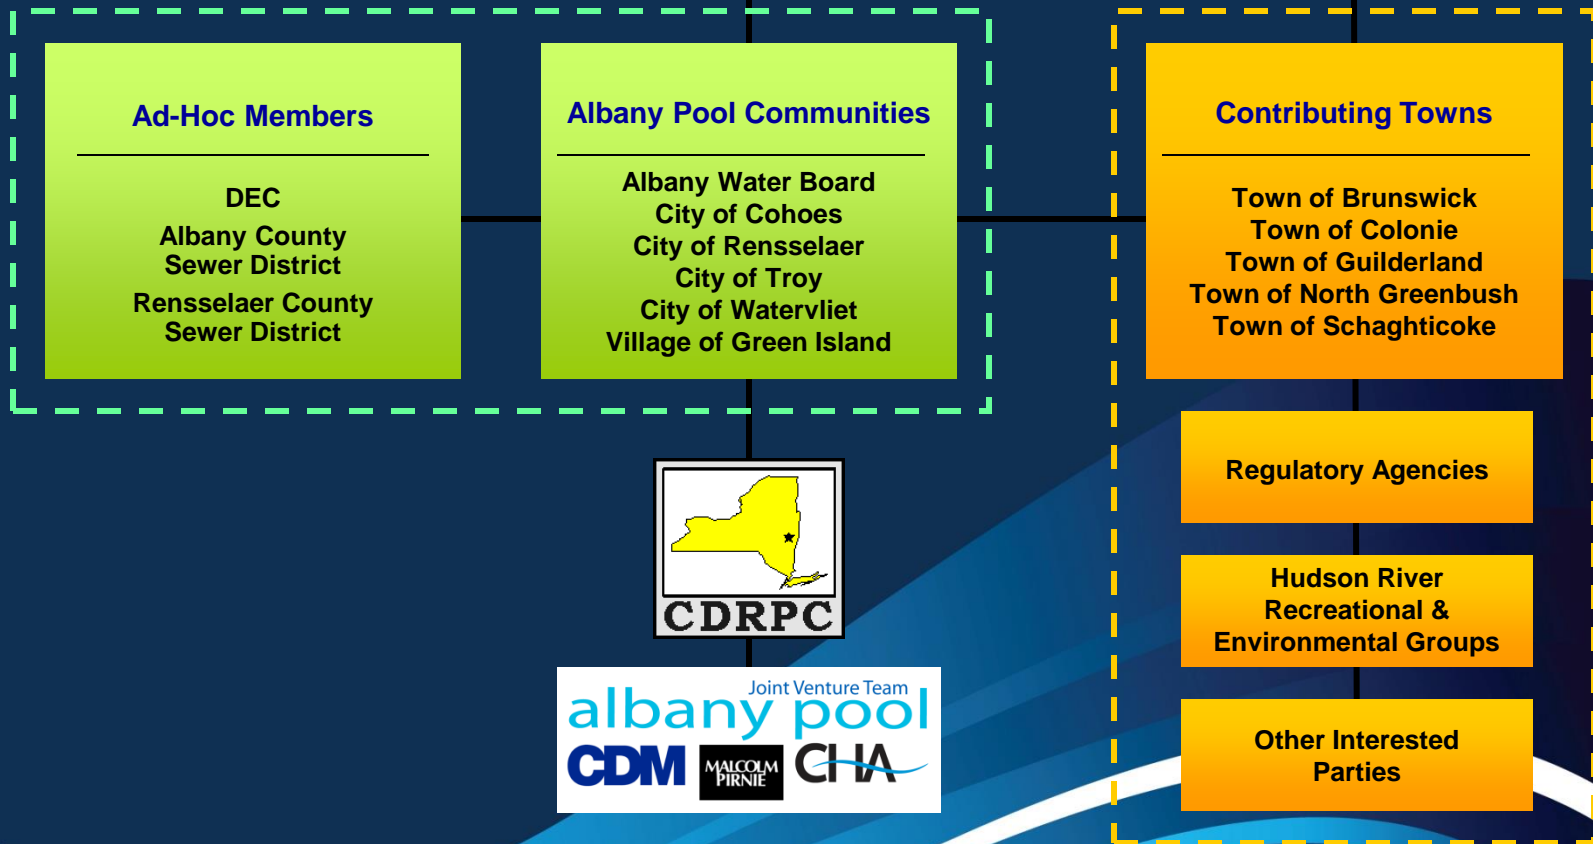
Ad-Hoc Members

DEC
Albany County Sewer District
Rensselaer County Sewer District

Albany Pool Communities

Albany Water Board
City of Cohoes
City of Rensselaer
City of Troy
City of Watervliet
Village of Green Island

Contributing Towns

Town of Brunswick
Town of Colonie
Town of Guilderland
Town of North Greenbush
Town of Schaghticoke

Regulatory Agencies

Hudson River Recreational & Environmental Groups

Other Interested Parties

CDRPC

Joint Venture Team
albany pool
CDM
MALCOLM PIRNIE
CHA